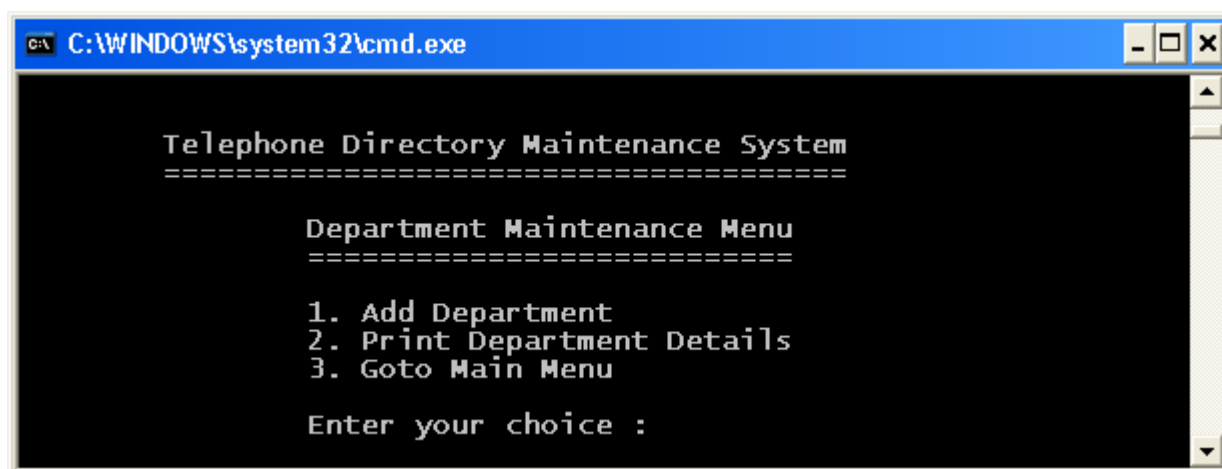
C:\WINDOWS\system32\cmd.exe

Telephone Directory Maintenance System
======================================

Department Maintenance Menu
===========================

1. Add Department
2. Print Department Details
3. Goto Main Menu

Enter your choice :